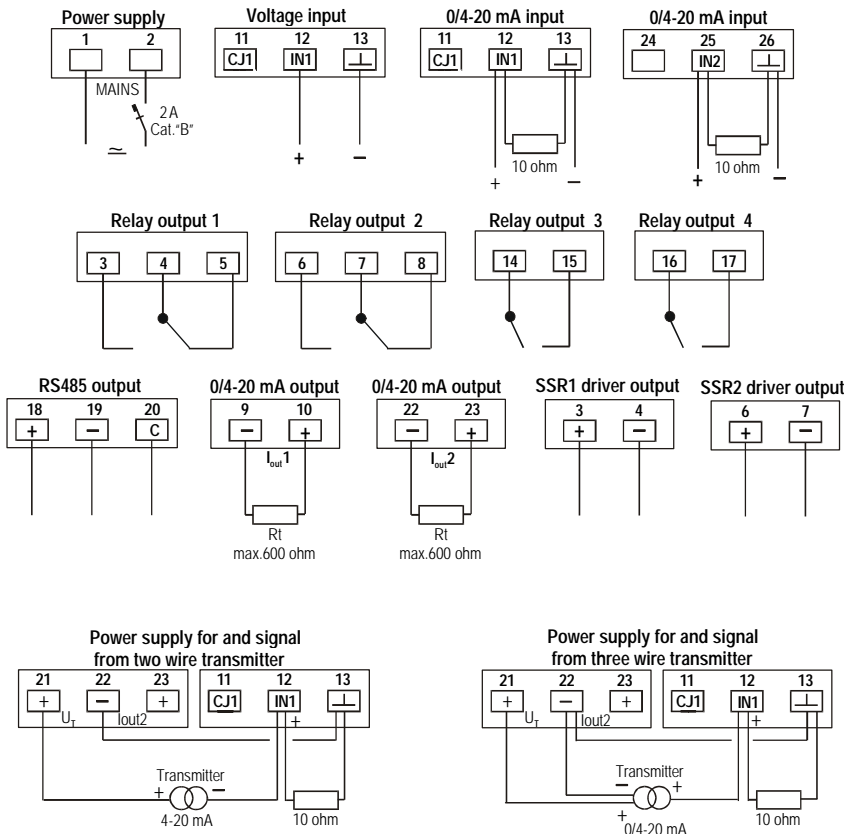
Power supply
1 2
MAINS
2 A
Cat."B"
$\simeq$

Voltage input
11 12 13
CJ1 IN1 ⊥
+ −

0/4-20 mA input
11 12 13
CJ1 IN1 ⊥
10 ohm
+ −

0/4-20 mA input
24 25 26
IN2 ⊥
10 ohm
+ −

Relay output 1
3 4 5

Relay output 2
6 7 8

Relay output 3
14 15

Relay output 4
16 17

RS485 output
18 19 20
+ − C

0/4-20 mA output
9 10
− +
$I_{out}1$
Rt
max.600 ohm

0/4-20 mA output
22 23
− +
$I_{out}2$
Rt
max.600 ohm

SSR1 driver output
3 4
+ −

SSR2 driver output
6 7
+ −

Power supply for and signal from two wire transmitter
21 22 23
+ − +
$U_T$ Iout2
11 12 13
CJ1 IN1 ⊥
+
Transmitter
+ −
4-20 mA
10 ohm

Power supply for and signal from three wire transmitter
21 22 23
+ − +
$U_T$ Iout2
11 12 13
CJ1 IN1 ⊥
+
Transmitter
− +
+
0/4-20 mA
10 ohm